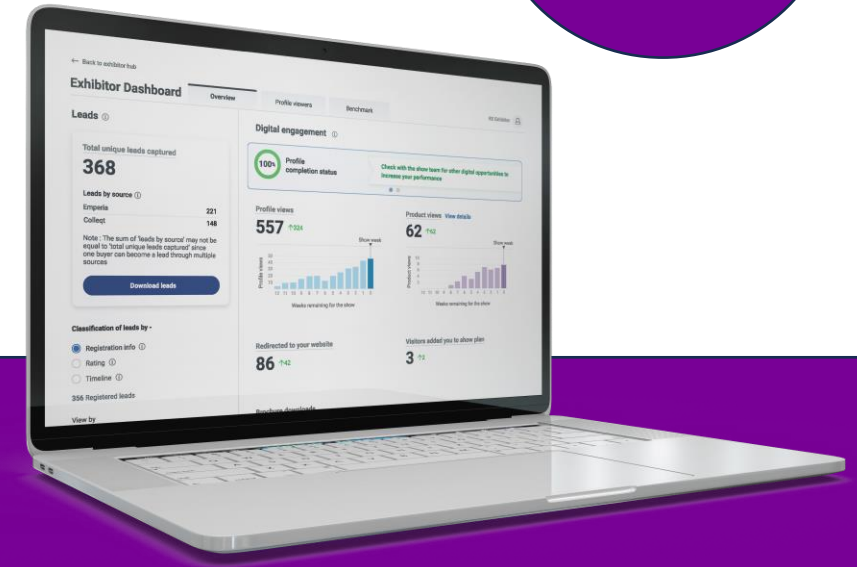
← Back to exhibitor hub

Exhibitor Dashboard

Overview

Profile viewers

Benchmark

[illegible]

Leads ⓘ

Total unique leads captured

368

Leads by source ⓘ

| Empeia | 221 |
|---|---|
| Collect | 148 |

Note : The sum of 'leads by source' may not be equal to 'total unique leads captured' since one buyer can become a lead through multiple sources

Download leads

Classification of leads by -

Registration info ⓘ

Rating ⓘ

Timeline ⓘ

356 Registered leads

View by

Digital engagement ⓘ

100% Profile completion status

Check with the show team for other digital opportunities to increase your performance

Profile views

557 ↑324

Show week

Profile views

Weeks remaining for the show

Product views View details

62 ↑42

Show week

Product views

Weeks remaining for the show

Redirected to your website

86 ↑42

Visitors added you to show plan

3 ↑3

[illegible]